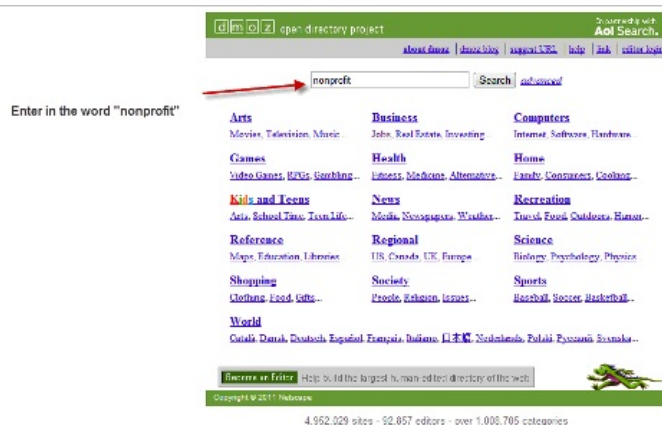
d m o z open directory project

In partnership with Aol Search.

about dmoz | dmoz blog | suggest URL | help | link | editor login

Enter in the word "nonprofit"

nonprofit Search advanced

Arts
Movies, Television, Music...

Business
Jobs, Real Estate, Investing...

Computers
Internet, Software, Hardware...

Games
Video Games, RPGs, Gambling...

Health
Fitness, Medicine, Alternative...

Home
Family, Consumers, Cooking...

Kids and Teens
Arts, School Time, Teen Life...

News
Media, Newspapers, Weather...

Recreation
Travel, Food, Outdoors, Humor...

Reference
Maps, Education, Libraries

Regional
US, Canada, UK, Europe...

Science
Biology, Psychology, Physics...

Shopping
Clothing, Food, Gifts...

Society
People, Religion, Issues...

Sports
Baseball, Soccer, Basketball...

World
Català, Dansk, Deutsch, Español, Français, Italiano, 日本語, Nederlands, Polski, Русский, Svenska...

Become an Editor Help build the largest human-edited directory of the web

Copyright © 2011 Netscape

4,952,029 sites - 92,857 editors - over 1,008,705 categories